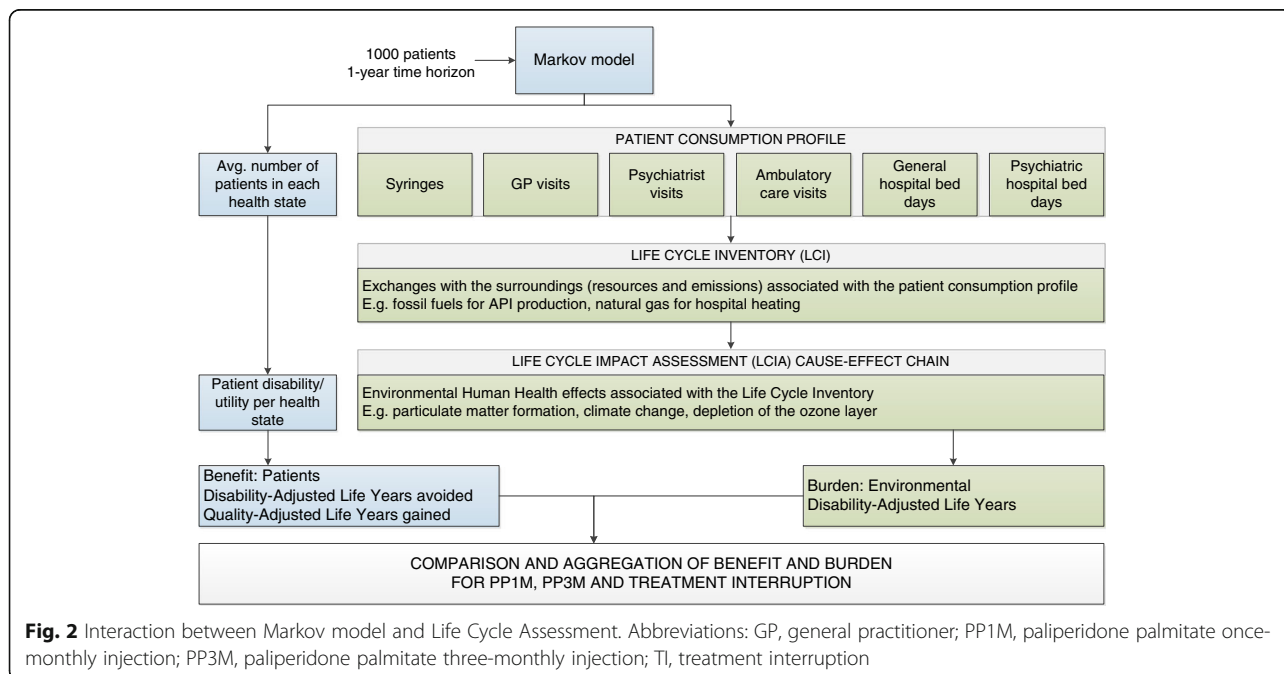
1000 patients
1-year time horizon

Markov model

Avg. number of patients in each health state

PATIENT CONSUMPTION PROFILE

Syringes

GP visits

Psychiatrist visits

Ambulatory care visits

General hospital bed days

Psychiatric hospital bed days

LIFE CYCLE INVENTORY (LCI)

Exchanges with the surroundings (resources and emissions) associated with the patient consumption profile
E.g. fossil fuels for API production, natural gas for hospital heating

LIFE CYCLE IMPACT ASSESSMENT (LCIA) CAUSE-EFFECT CHAIN

Patient disability/ utility per health state

Environmental Human Health effects associated with the Life Cycle Inventory
E.g. particulate matter formation, climate change, depletion of the ozone layer

Benefit: Patients
Disability-Adjusted Life Years avoided
Quality-Adjusted Life Years gained

Burden: Environmental
Disability-Adjusted Life Years

COMPARISON AND AGGREGATION OF BENEFIT AND BURDEN
FOR PP1M, PP3M AND TREATMENT INTERRUPTION

**Fig. 2** Interaction between Markov model and Life Cycle Assessment. Abbreviations: GP, general practitioner; PP1M, paliperidone palmitate oncemonthly injection; PP3M, paliperidone palmitate three-monthly injection; TI, treatment interruption